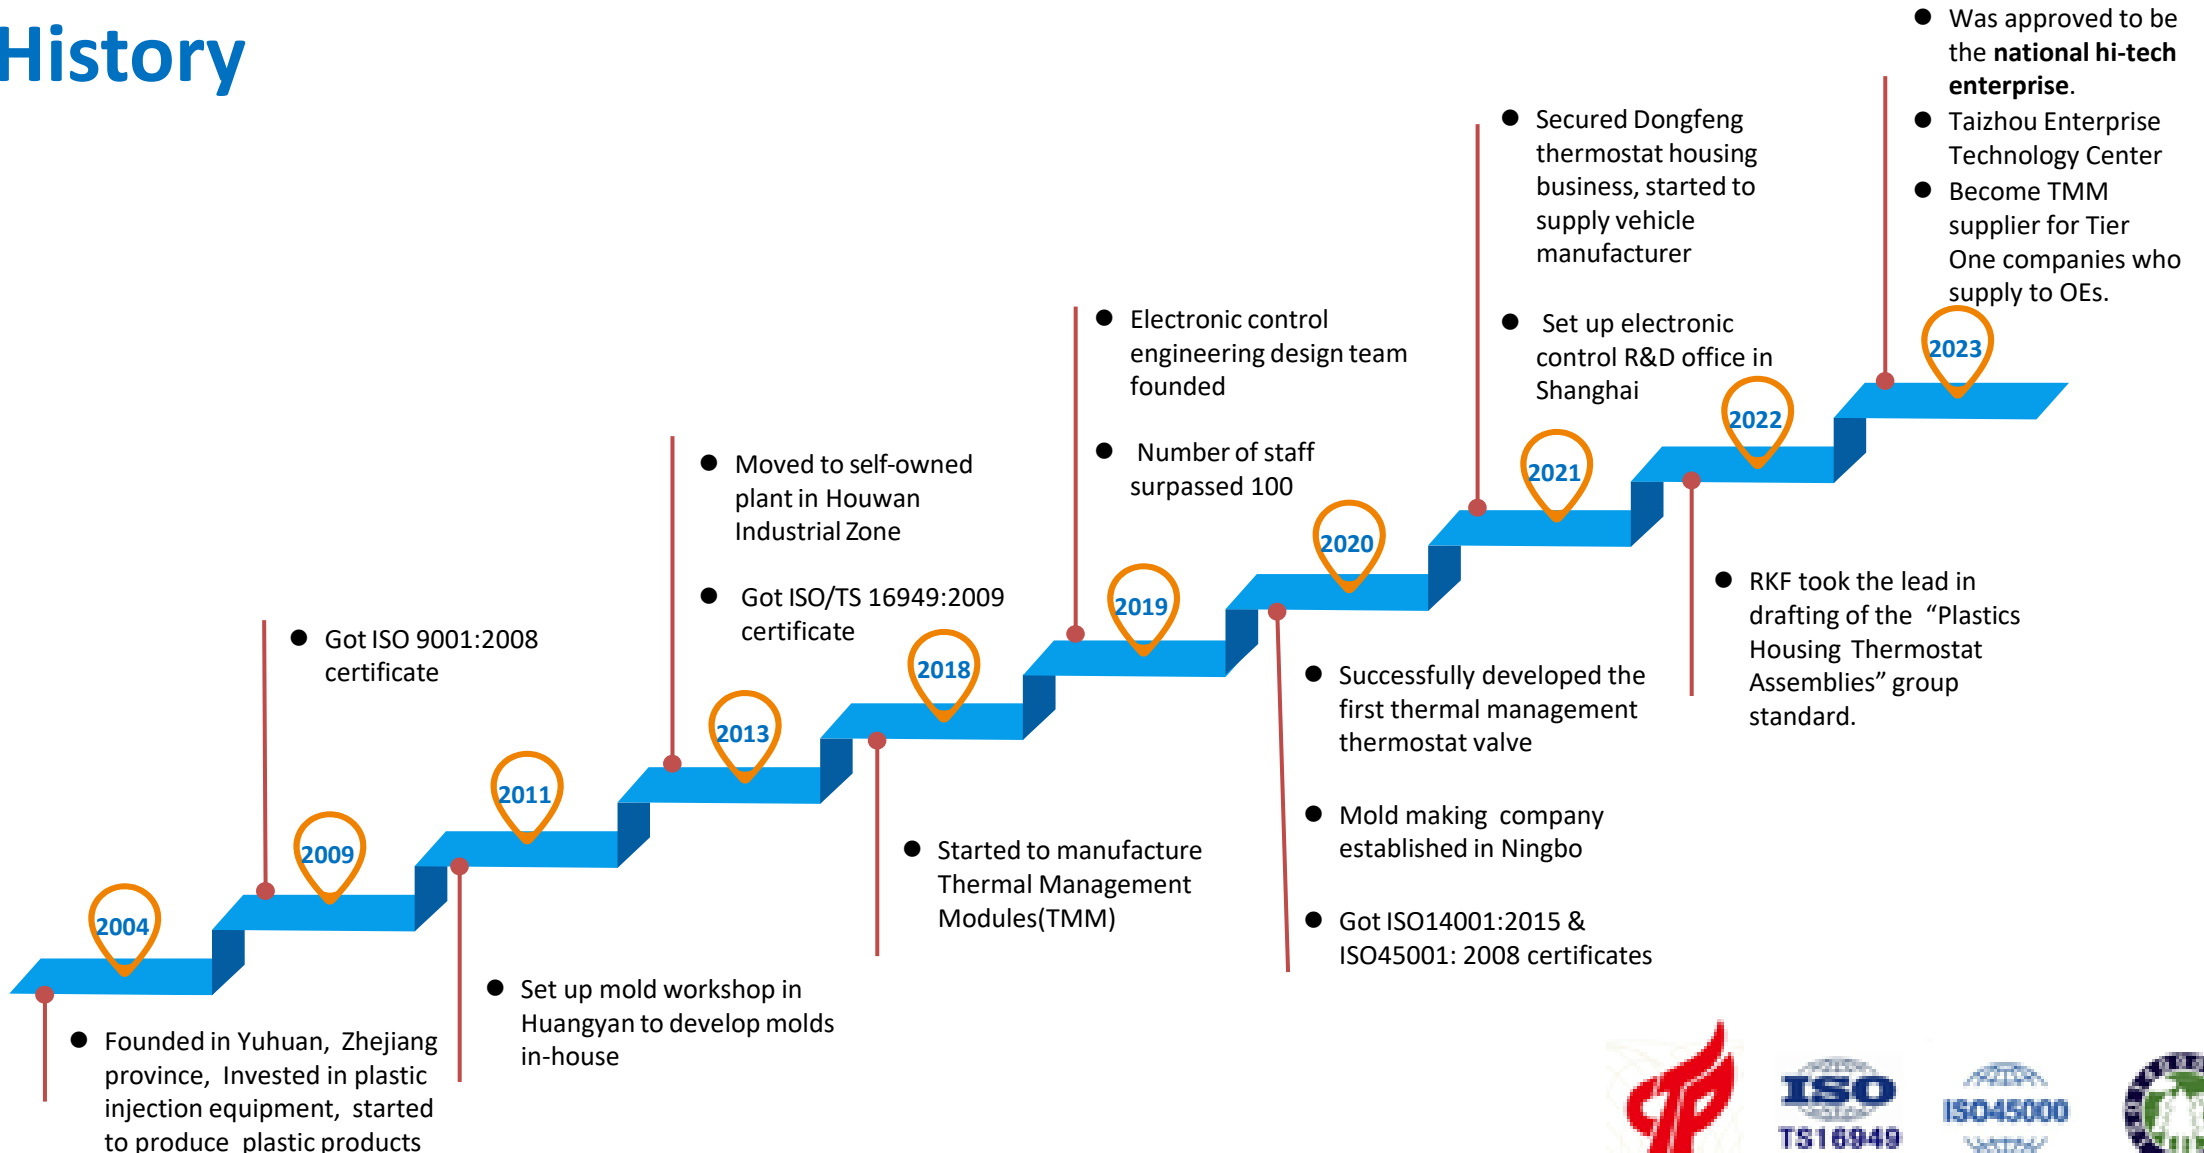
History

2004

- Founded in Yuhuan, Zhejiang province, Invested in plastic injection equipment, started to produce plastic products

2009

- Got ISO 9001:2008 certificate

2011

- Set up mold workshop in Huangyan to develop molds in-house

2013

- Moved to self-owned plant in Houwan Industrial Zone
- Got ISO/TS 16949:2009 certificate

2018

- Started to manufacture Thermal Management Modules(TMM)

2019

- Electronic control engineering design team founded
- Number of staff surpassed 100

2020

- Successfully developed the first thermal management thermostat valve
- Mold making company established in Ningbo
- Got ISO14001:2015 & ISO45001: 2008 certificates

2021

- Secured Dongfeng thermostat housing business, started to supply vehicle manufacturer
- Set up electronic control R&D office in Shanghai

2022

- RKF took the lead in drafting of the "Plastics Housing Thermostat Assemblies" group standard.

2023

- Was approved to be the **national hi-tech enterprise**.
- Taizhou Enterprise Technology Center
- Become TMM supplier for Tier One companies who supply to OEs.

ISO
TS16949
ISO45000